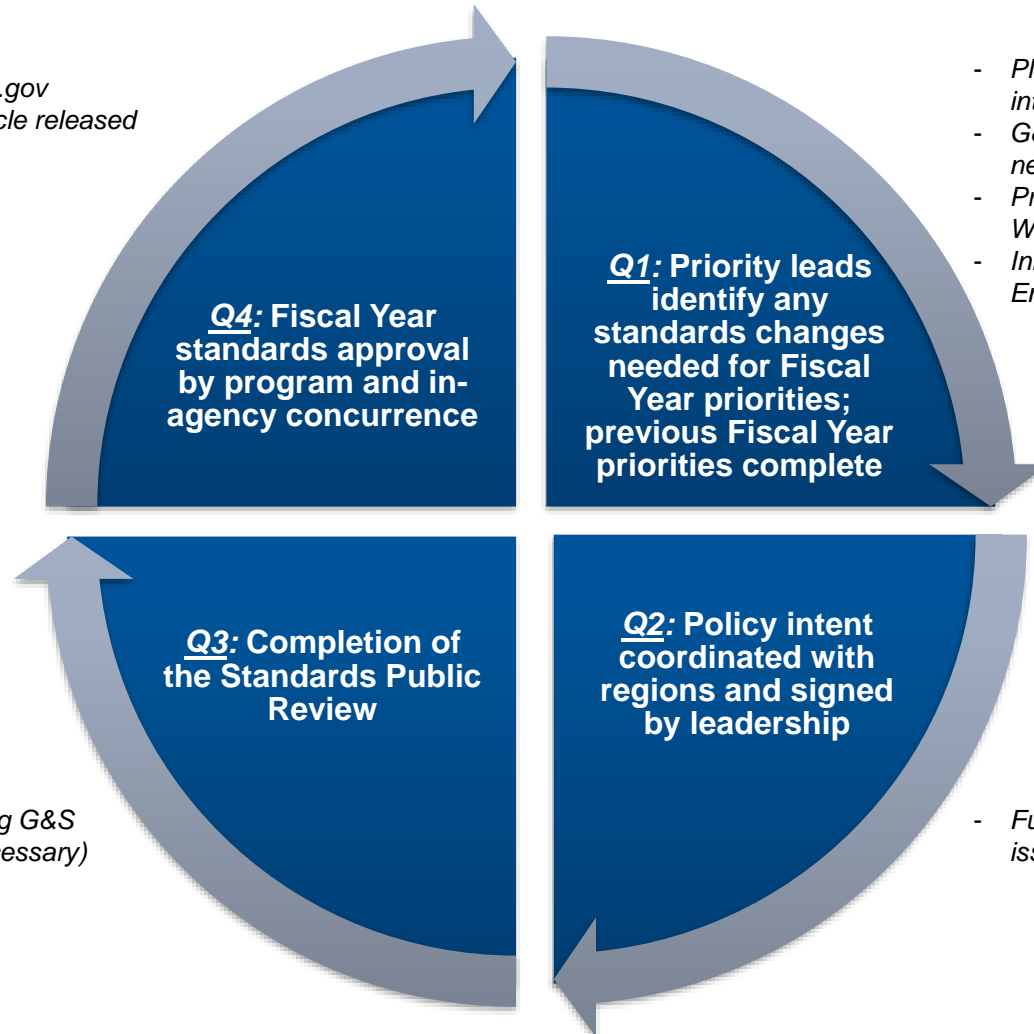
.gov
cle released

- Pl
in
- G
ne
- Pr
W
- In
Er

*Q4:* Fiscal Year standards approval by program and in-agency concurrence

*Q1:* Priority leads identify any standards changes needed for Fiscal Year priorities; previous Fiscal Year priorities complete

*Q3:* Completion of the Standards Public Review

*Q2:* Policy intent coordinated with regions and signed by leadership

g G&S
essary)

- Fu
iss